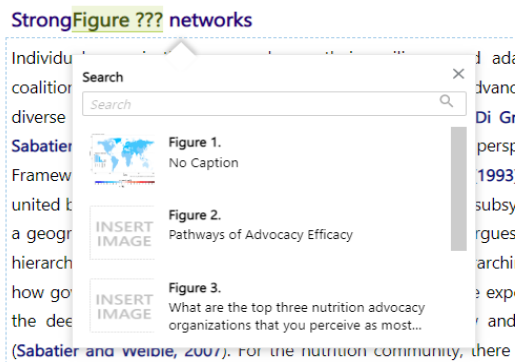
StrongFigure ??? networks

Individu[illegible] ad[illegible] coalition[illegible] advanc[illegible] diverse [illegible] Di Gr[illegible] Sabatier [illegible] persp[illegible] Framew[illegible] 1993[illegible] united b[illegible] subsy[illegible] a geogr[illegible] rgues hierarch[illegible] archi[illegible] how go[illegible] expe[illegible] the dee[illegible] y and (Sabatier and Weible, 2007). For the nutrition community, there

Search

Search

Figure 1.
No Caption

INSERT IMAGE
Figure 2.
Pathways of Advocacy Efficacy

INSERT IMAGE
Figure 3.
What are the top three nutrition advocacy organizations that you perceive as most...